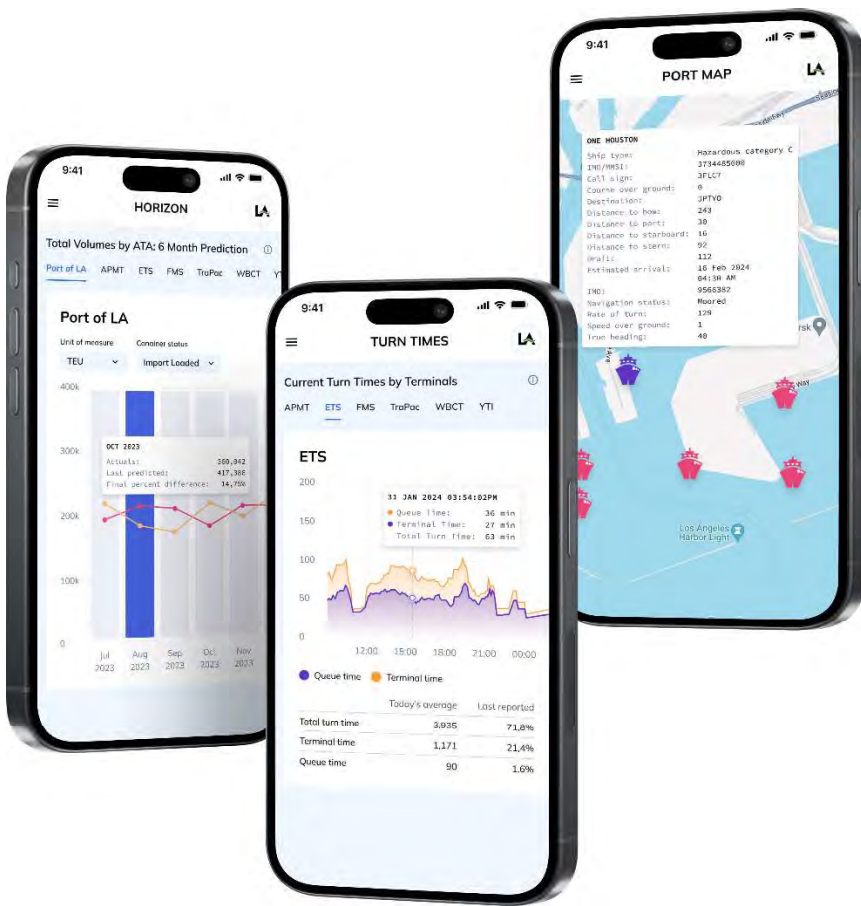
9:41

HORIZON

LA

Total Volumes by ATA: 6 Month Prediction

Port of LA APMT ETS FMS TraPac WBCT YT

Port of LA

Unit of measure
TEU

Container status
Import Loaded

400k
300k
200k
100k
0

OCT 2023
Actuals: 360,042
Last predicted: 417,388
Final percent difference: 14.75%

Jul 2023 Aug 2023 Sep 2023 Oct 2023 Nov 2023

9:41

TURN TIMES

LA

Current Turn Times by Terminals

APMT ETS FMS TraPac WBCT YTI

ETS

200
150
100
50
0

31 JAN 2024 03:54:02PM
Queue time: 36 min
Terminal Time: 27 min
Total Turn time: 63 min

12:00 15:00 18:00 21:00 00:00

Queue time Terminal time

| | Today's average | Last reported |
|---|---|---|
| Total turn time | 3,935 | 71,8% |
| Terminal time | 1,171 | 21,4% |
| Queue time | 90 | 1.6% |

9:41

PORT MAP

LA

ONE HOUSTON
Ship type: Hazardous category C
IMO/MMSI: 3734485000
Call sign: 3FLC7
Course over ground: 0
Destination: JPTYO
Distance to bow: 243
Distance to port: 30
Distance to starboard: 16
Distance to stern: 92
Draft: 112
Estimated arrival: 16 Feb 2024 04:30 AM
IMO: 9566382
Navigation status: Moored
Rate of turn: 129
Speed over ground: 1
True heading: 40

Los Angeles Harbor Light